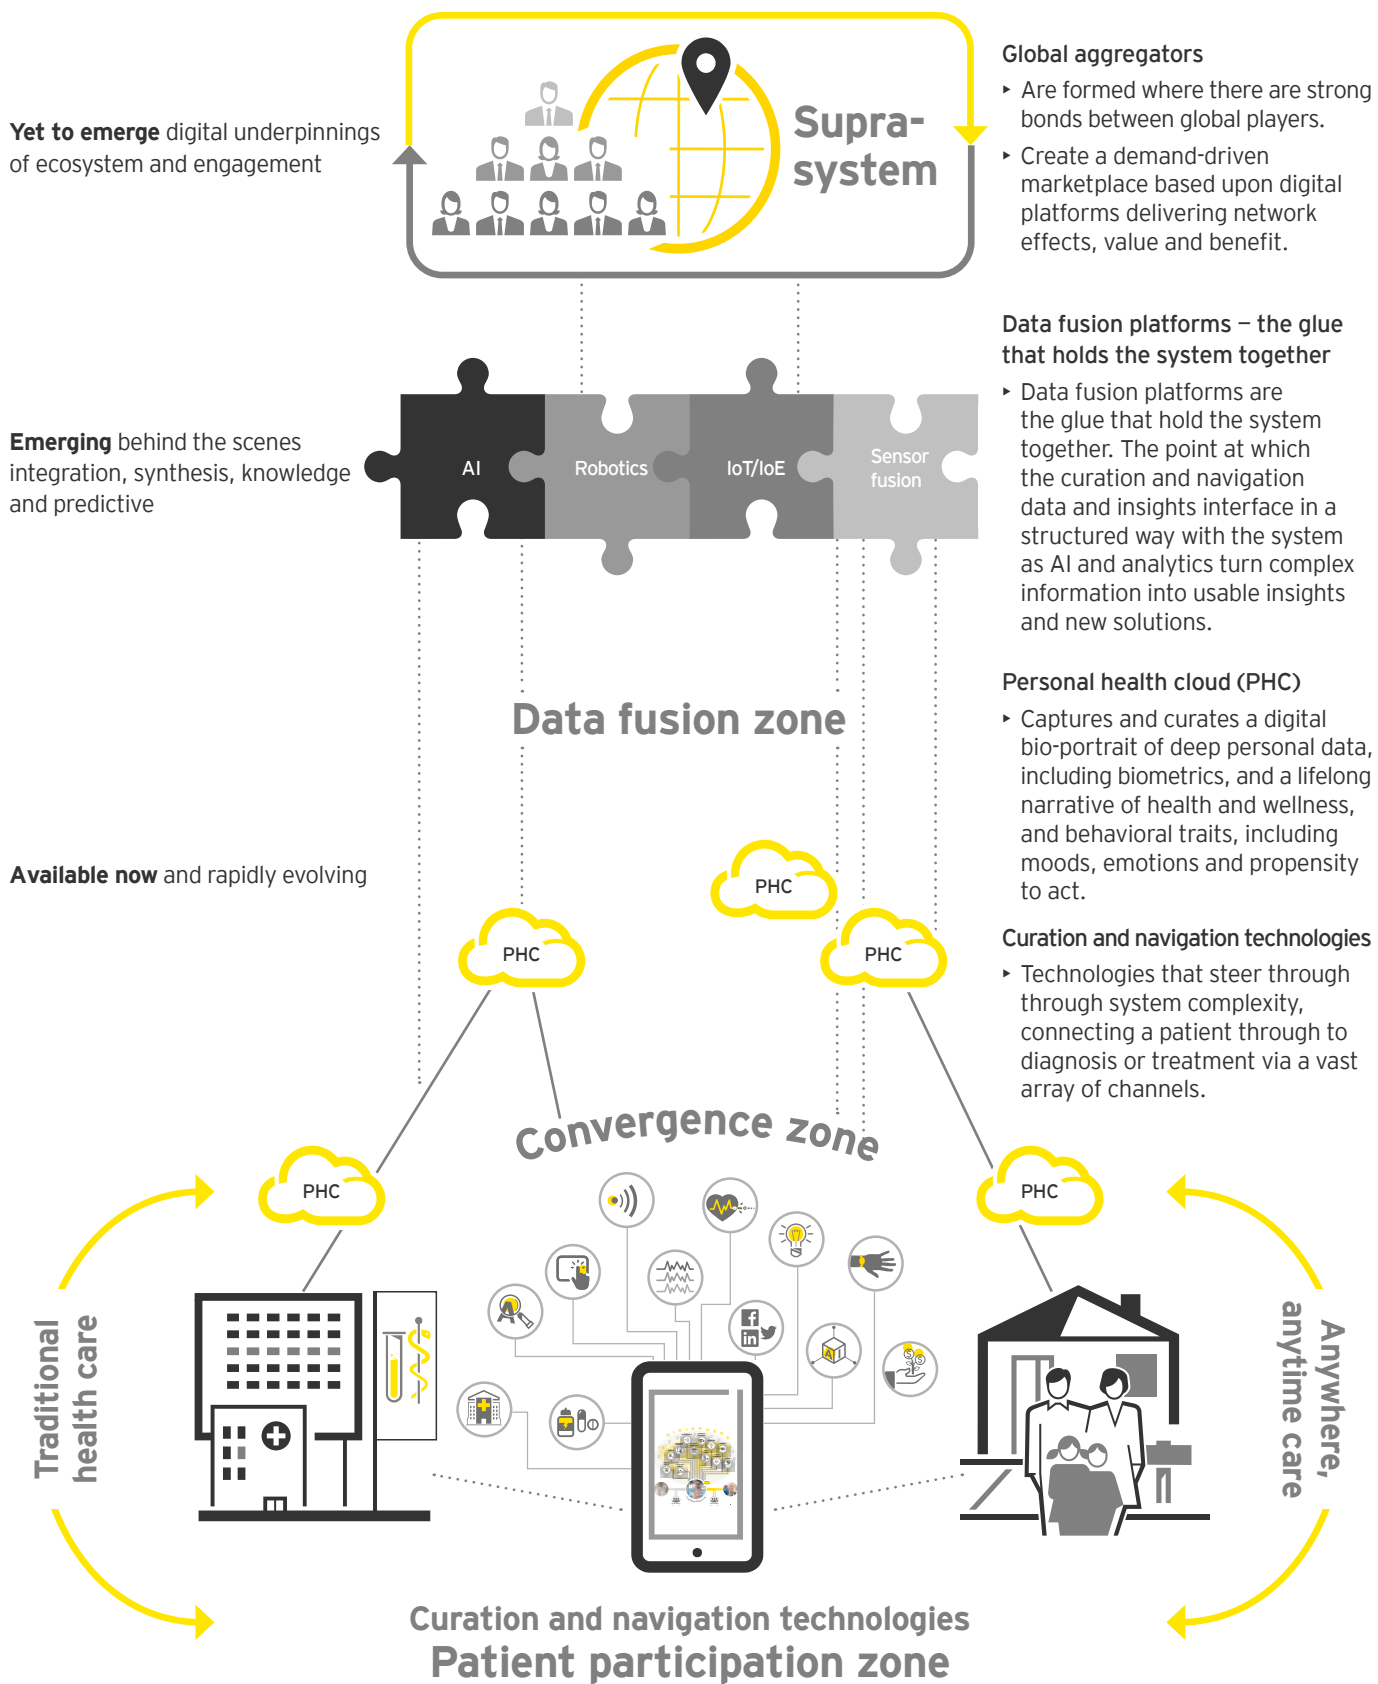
Yet to emerge digital underpinnings of ecosystem and engagement

Supra-system

Global aggregators

‣ Are formed where there are strong bonds between global players.

‣ Create a demand-driven marketplace based upon digital platforms delivering network effects, value and benefit.

Emerging behind the scenes integration, synthesis, knowledge and predictive

AI

Robotics

IoT/IoE

Sensor fusion

Data fusion platforms – the glue that holds the system together

‣ Data fusion platforms are the glue that hold the system together. The point at which the curation and navigation data and insights interface in a structured way with the system as AI and analytics turn complex information into usable insights and new solutions.

Data fusion zone

Personal health cloud (PHC)

‣ Captures and curates a digital bio-portrait of deep personal data, including biometrics, and a lifelong narrative of health and wellness, and behavioral traits, including moods, emotions and propensity to act.

Available now and rapidly evolving

PHC

PHC

PHC

Curation and navigation technologies

‣ Technologies that steer through through system complexity, connecting a patient through to diagnosis or treatment via a vast array of channels.

Convergence zone

PHC

PHC

Traditional health care

Anywhere, anytime care

Curation and navigation technologies
Patient participation zone